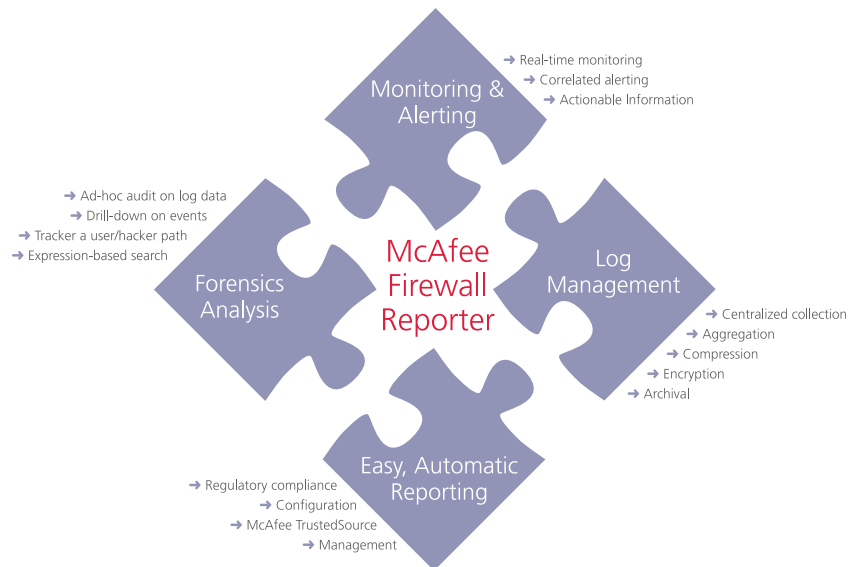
Monitoring & Alerting

➜ Real-time monitoring
➜ Correlated alerting
➜ Actionable Information

➜ Ad-hoc audit on log data
➜ Drill-down on events
➜ Tracker a user/hacker path
➜ Expression-based search

Forensics Analysis

McAfee Firewall Reporter

Log Management

➜ Centralized collection
➜ Aggregation
➜ Compression
➜ Encryption
➜ Archival

Easy, Automatic Reporting

➜ Regulatory compliance
➜ Configuration
➜ McAfee TrustedSource
➜ Management